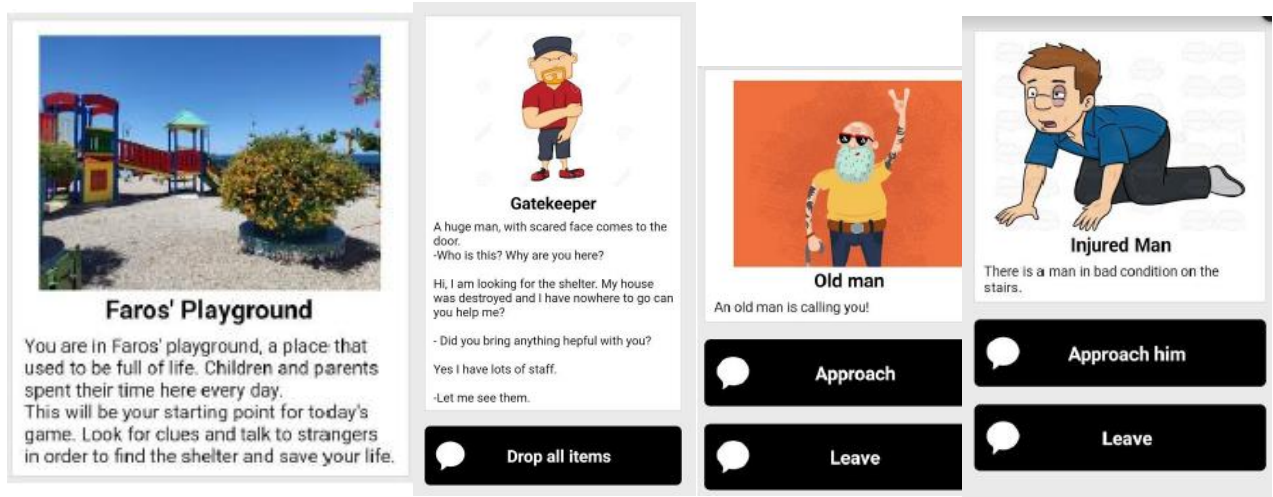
Faros' Playground

You are in Faros' playground, a place that used to be full of life. Children and parents spent their time here every day.
This will be your starting point for today's game. Look for clues and talk to strangers in order to find the shelter and save your life.

Gatekeeper

A huge man, with scared face comes to the door.
-Who is this? Why are you here?

Hi, I am looking for the shelter. My house was destroyed and I have nowhere to go can you help me?

- Did you bring anything hepful with you?

Yes I have lots of staff.

-Let me see them.

Drop all items

Old man

An old man is calling you!

Approach

Leave

Injured Man

There is a man in bad condition on the stairs.

Approach him

Leave